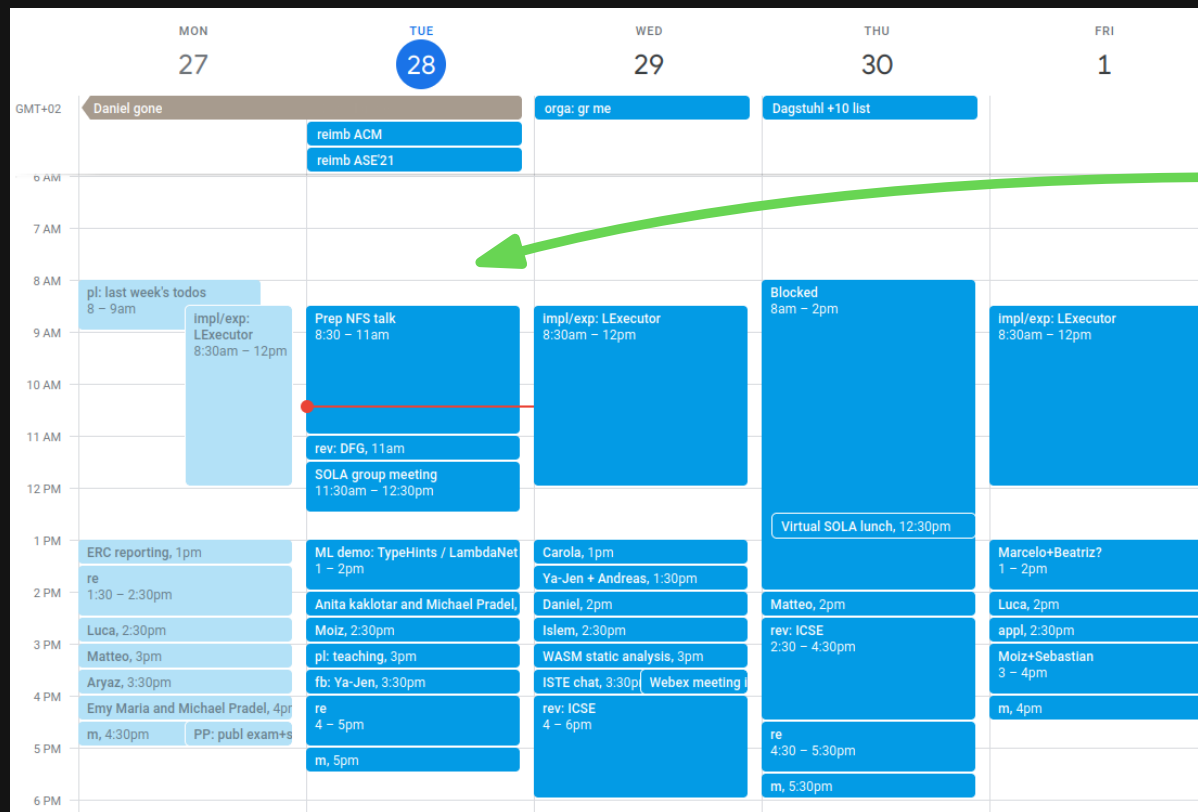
MON 27
TUE 28
WED 29
THU 30
FRI 1

GMT+02
Daniel gone
orga: gr me
Dagstuhl +10 list
reimb ACM
reimb ASE'21

6 AM
7 AM
8 AM
9 AM
10 AM
11 AM
12 PM
1 PM
2 PM
3 PM
4 PM
5 PM
6 PM

pl: last week's todos
8 – 9am
impl/exp: LExecutor
8:30am – 12pm
ERC reporting, 1pm
re
1:30 – 2:30pm
Luca, 2:30pm
Matteo, 3pm
Aryaz, 3:30pm
Emy Maria and Michael Pradel, 4pr
m, 4:30pm
PP: publ exam+s

Prep NFS talk
8:30 – 11am
rev: DFG, 11am
SOLA group meeting
11:30am – 12:30pm
ML demo: TypeHints / LambdaNet
1 – 2pm
Anita kaklotar and Michael Pradel,
Moiz, 2:30pm
pl: teaching, 3pm
fb: Ya-Jen, 3:30pm
re
4 – 5pm
m, 5pm

impl/exp: LExecutor
8:30am – 12pm
Carola, 1pm
Ya-Jen + Andreas, 1:30pm
Daniel, 2pm
Islem, 2:30pm
WASM static analysis, 3pm
ISTE chat, 3:30p
Webex meeting i
rev: ICSE
4 – 6pm

Blocked
8am – 2pm
Virtual SOLA lunch, 12:30pm
Matteo, 2pm
rev: ICSE
2:30 – 4:30pm
re
4:30 – 5:30pm
m, 5:30pm

impl/exp: LExecutor
8:30am – 12pm
Marcelo+Beatriz?
1 – 2pm
Luca, 2pm
appl, 2:30pm
Moiz+Sebastian
3 – 4pm
m, 4pm